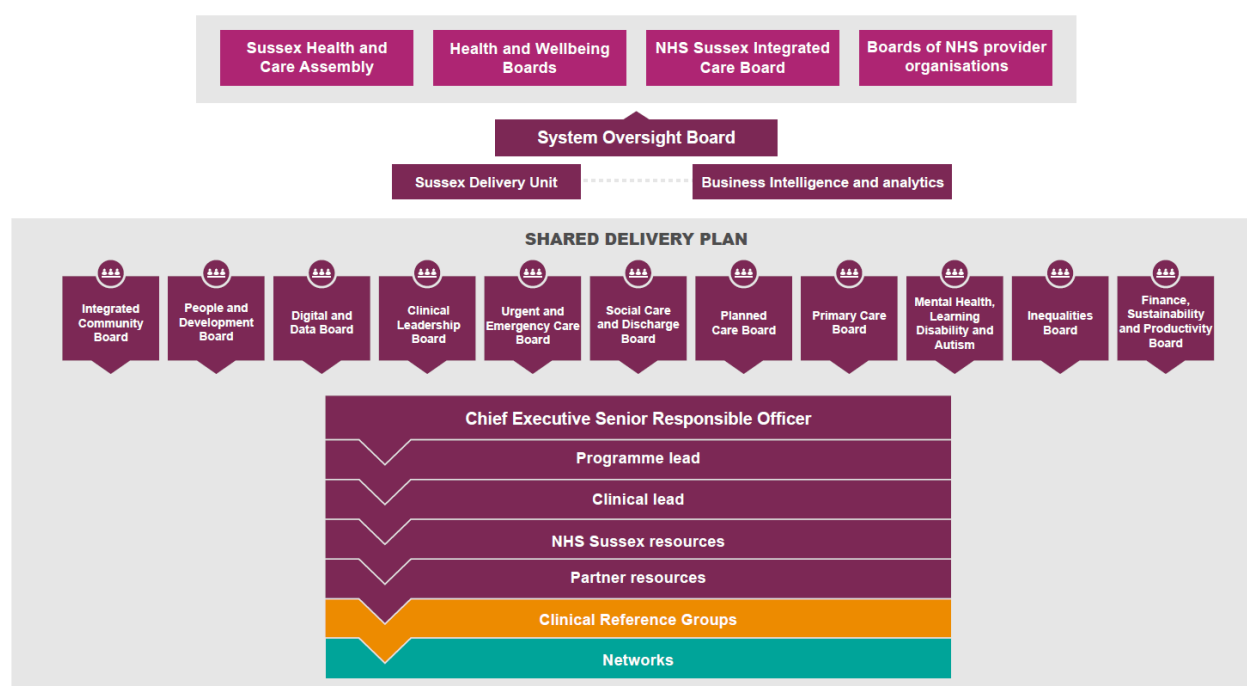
Sussex Health and Care Assembly

Health and Wellbeing Boards

NHS Sussex Integrated Care Board

Boards of NHS provider organisations

System Oversight Board

Sussex Delivery Unit

Business Intelligence and analytics

SHARED DELIVERY PLAN

Integrated Community Board

People and Development Board

Digital and Data Board

Clinical Leadership Board

Urgent and Emergency Care Board

Social Care and Discharge Board

Planned Care Board

Primary Care Board

Mental Health, Learning Disability and Autism

Inequalities Board

Finance, Sustainability and Productivity Board

Chief Executive Senior Responsible Officer

Programme lead

Clinical lead

NHS Sussex resources

Partner resources

Clinical Reference Groups

Networks